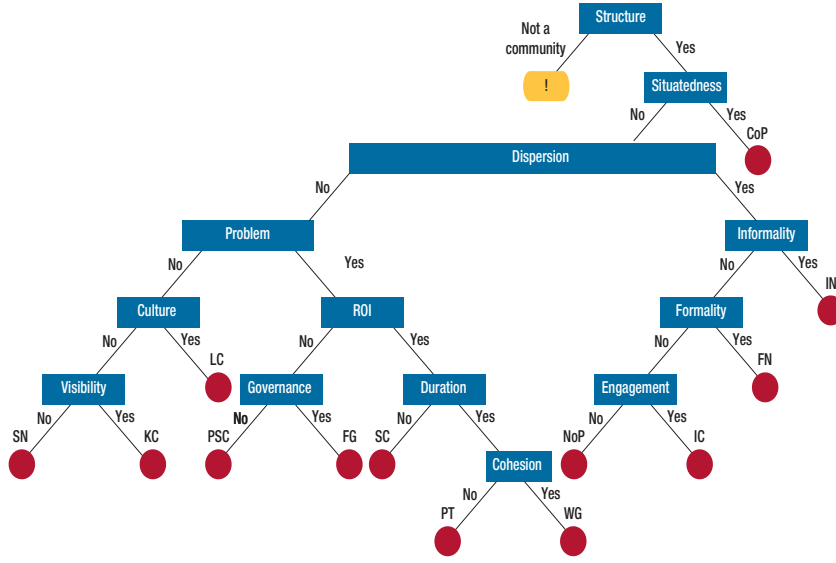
Structure

Not a community

!

Yes

Situatedness

No

Yes

CoP

Dispersion

No

Yes

Problem

Informality

No

Yes

No

Yes

IN

Culture

ROI

Formality

No

Yes

No

Yes

No

Yes

LC

FN

Visibility

Governance

Duration

Engagement

No

Yes

No

Yes

No

Yes

No

Yes

SN

KC

PSC

FG

SC

NoP

IC

Cohesion

No

Yes

PT

WG